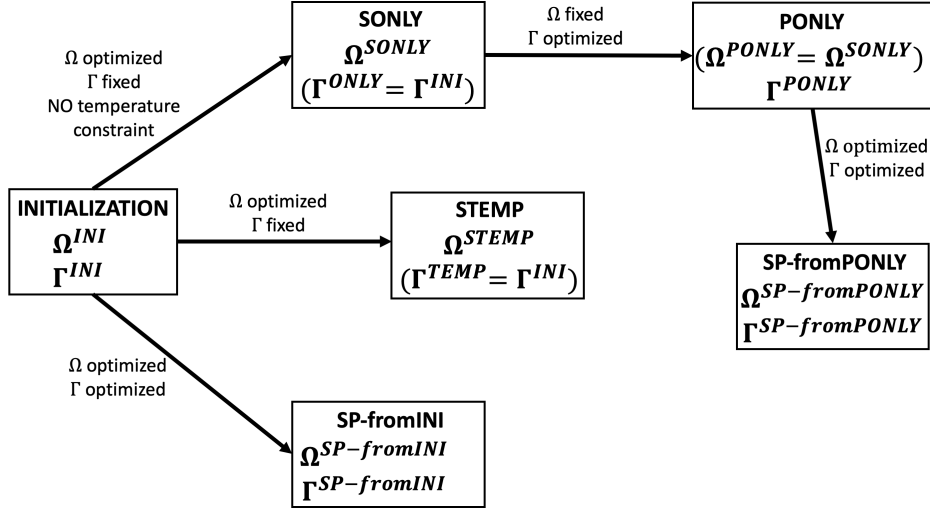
SONLY
$\Omega^{SONLY}$
$(\Gamma^{ONLY} = \Gamma^{INI})$

$\Omega$ fixed
$\Gamma$ optimized

PONLY
$(\Omega^{PONLY} = \Omega^{SONLY})$
$\Gamma^{PONLY}$

$\Omega$ optimized
$\Gamma$ fixed
NO temperature constraint

$\Omega$ optimized
$\Gamma$ optimized

INITIALIZATION
$\Omega^{INI}$
$\Gamma^{INI}$

$\Omega$ optimized
$\Gamma$ fixed

STEMP
$\Omega^{STEMP}$
$(\Gamma^{TEMP} = \Gamma^{INI})$

SP-fromPONLY
$\Omega^{SP-fromPONLY}$
$\Gamma^{SP-fromPONLY}$

$\Omega$ optimized
$\Gamma$ optimized

SP-fromINI
$\Omega^{SP-fromINI}$
$\Gamma^{SP-fromINI}$